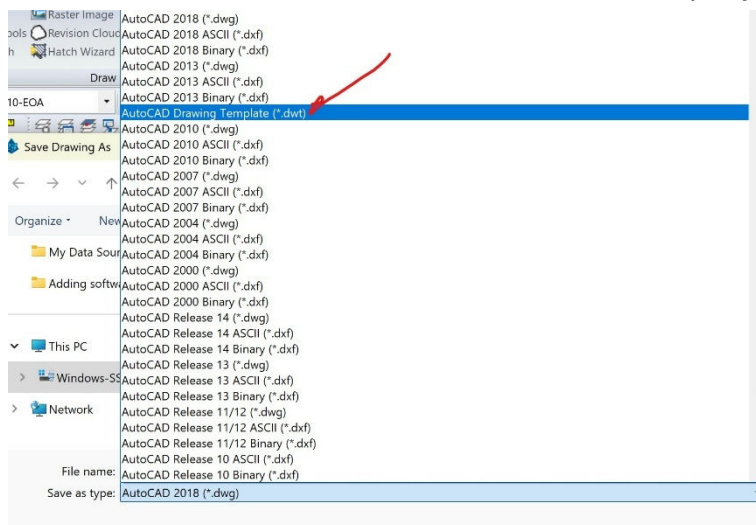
Raster Image
ools Revision Cloud
h Hatch Wizard
Draw
10-EOA
Save Drawing As
Organize ▾
New
My Data Sour
Adding softw
This PC
Windows-SS
Network
File name:
Save as type:

AutoCAD 2018 (*.dwg)
AutoCAD 2018 ASCII (*.dxf)
AutoCAD 2018 Binary (*.dxf)
AutoCAD 2013 (*.dwg)
AutoCAD 2013 ASCII (*.dxf)
AutoCAD 2013 Binary (*.dxf)
AutoCAD Drawing Template (*.dwt)
AutoCAD 2010 (*.dwg)
AutoCAD 2010 ASCII (*.dxf)
AutoCAD 2010 Binary (*.dxf)
AutoCAD 2007 (*.dwg)
AutoCAD 2007 ASCII (*.dxf)
AutoCAD 2007 Binary (*.dxf)
AutoCAD 2004 (*.dwg)
AutoCAD 2004 ASCII (*.dxf)
AutoCAD 2004 Binary (*.dxf)
AutoCAD 2000 (*.dwg)
AutoCAD 2000 ASCII (*.dxf)
AutoCAD 2000 Binary (*.dxf)
AutoCAD Release 14 (*.dwg)
AutoCAD Release 14 ASCII (*.dxf)
AutoCAD Release 14 Binary (*.dxf)
AutoCAD Release 13 (*.dwg)
AutoCAD Release 13 ASCII (*.dxf)
AutoCAD Release 13 Binary (*.dxf)
AutoCAD Release 11/12 (*.dwg)
AutoCAD Release 11/12 ASCII (*.dxf)
AutoCAD Release 11/12 Binary (*.dxf)
AutoCAD Release 10 ASCII (*.dxf)
AutoCAD Release 10 Binary (*.dxf)
AutoCAD 2018 (*.dwg)